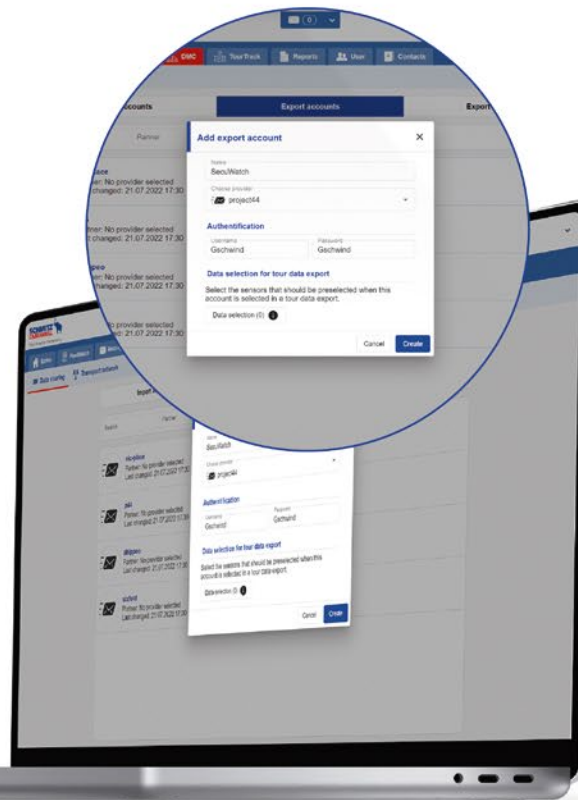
(0)

DMC TourTrack Reports User Contacts

ccounts

Export accounts

Export

Partner

Add export account

Name
SecuWatch

Choose provider
project44

Authentification

Username
Gschwind

Password
Gschwind

Data selection for tour data export

Select the sensors that should be preselected when this account is selected in a tour data export.

Data selection (0)

Cancel

Create

face
ner: No provider selected
changed: 21.07.2022 17:30

rtner: No provider selected
changed: 21.07.2022 17:30

ppo
ner: No provider selected
changed: 21.07.2022 17:30

o provider selected
changed: 21.07.2022 17:30

SCHMITZ CARGOBULL

Import

Search

Partner

Partner: No provider selected
Last changed: 21.07.2022 17:30

Partner: No provider selected
Last changed: 21.07.2022 17:30

Partner: No provider selected
Last changed: 21.07.2022 17:30

Partner: No provider selected
Last changed: 21.07.2022 17:30

Name
SecuWatch

Choose provider
project44

Authentification

Username
Gschwind

Password
Gschwind

Data selection for tour data export

Select the sensors that should be preselected when this account is selected in a tour data export.

Data selection (0)

Cancel

Create